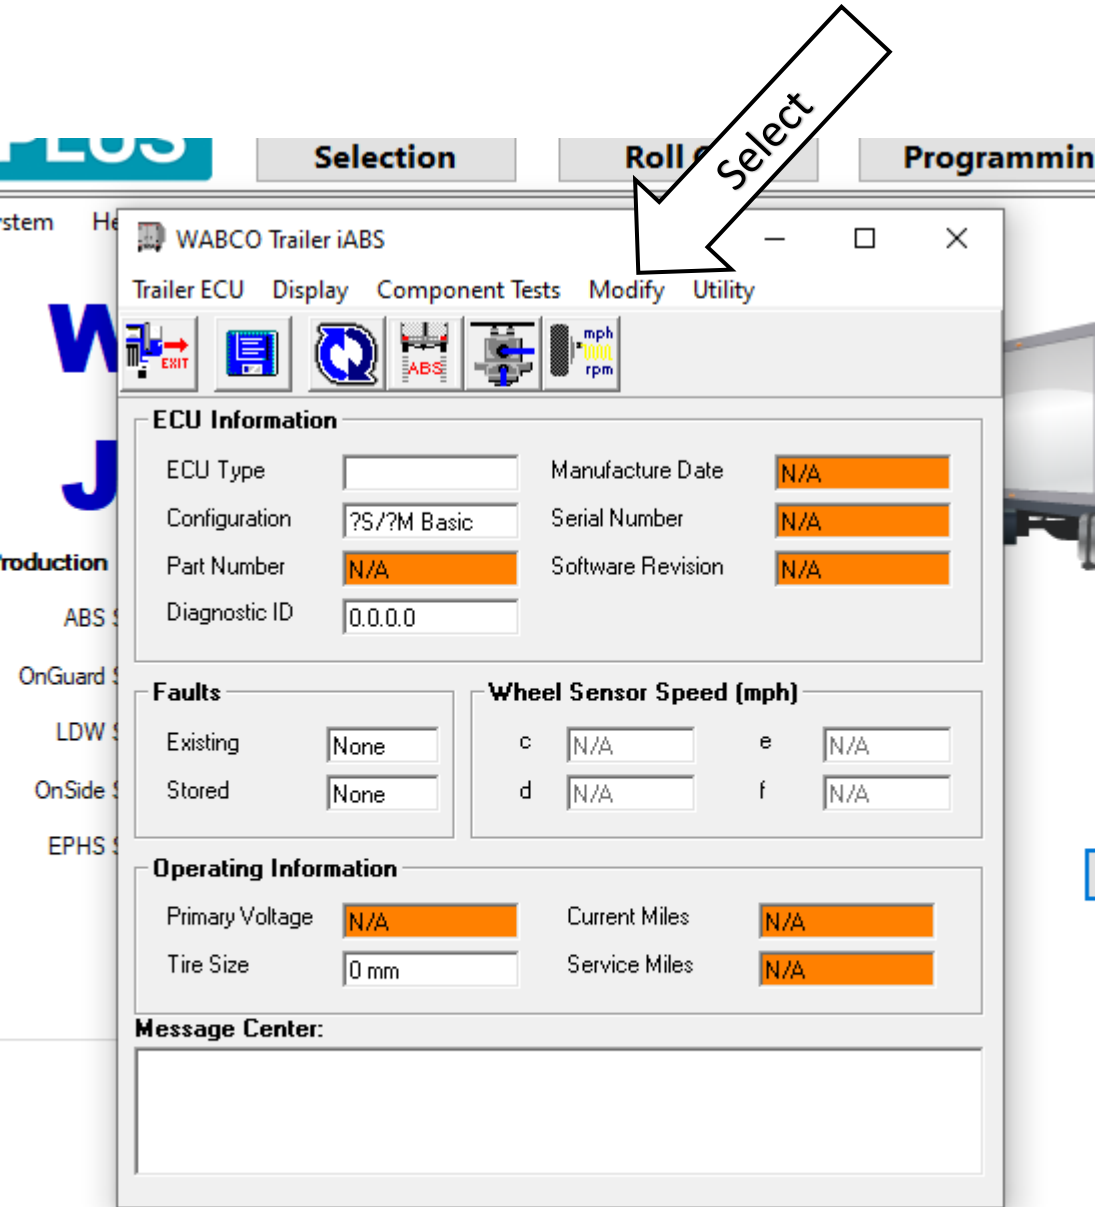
PLUS
Selection
Roll
Select
Programmin
stem
He
WABCO Trailer iABS
Trailer ECU Display Component Tests Modify Utility
EXIT
ABS
mph
rpm
W
J
roduction
ABS
OnGuard
LDW
OnSide
EPHS

ECU Information

| ECU Type | | Manufacture Date | N/A |
|---|---|---|---|
| Configuration | ?S/?M Basic | Serial Number | N/A |
| Part Number | N/A | Software Revision | N/A |
| Diagnostic ID | 0.0.0.0 | | |

Faults

| Existing | None |
|---|---|
| Stored | None |

Wheel Sensor Speed (mph)

| c | N/A | e | N/A |
|---|---|---|---|
| d | N/A | f | N/A |

Operating Information

| Primary Voltage | N/A | Current Miles | N/A |
|---|---|---|---|
| Tire Size | 0 mm | Service Miles | N/A |

Message Center: